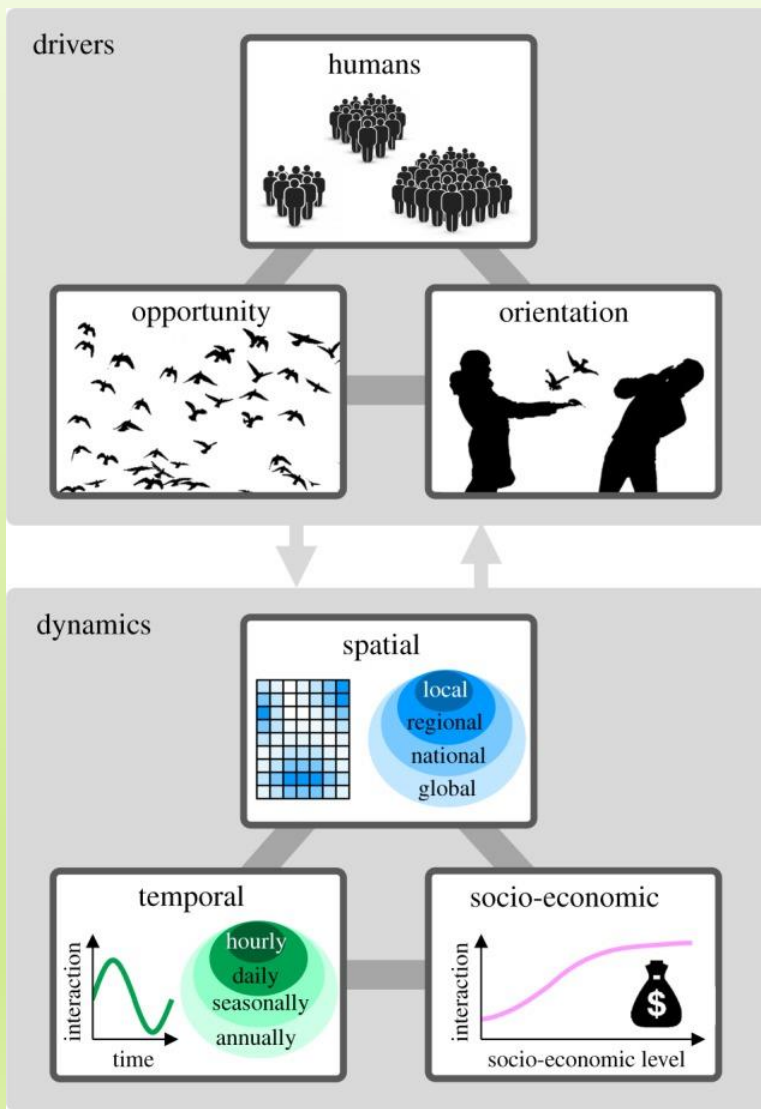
drivers

humans

opportunity

orientation

dynamics

spatial

local

regional

national

global

temporal

interaction

time

hourly

daily

seasonally

annually

socio-economic

interaction

socio-economic level

$